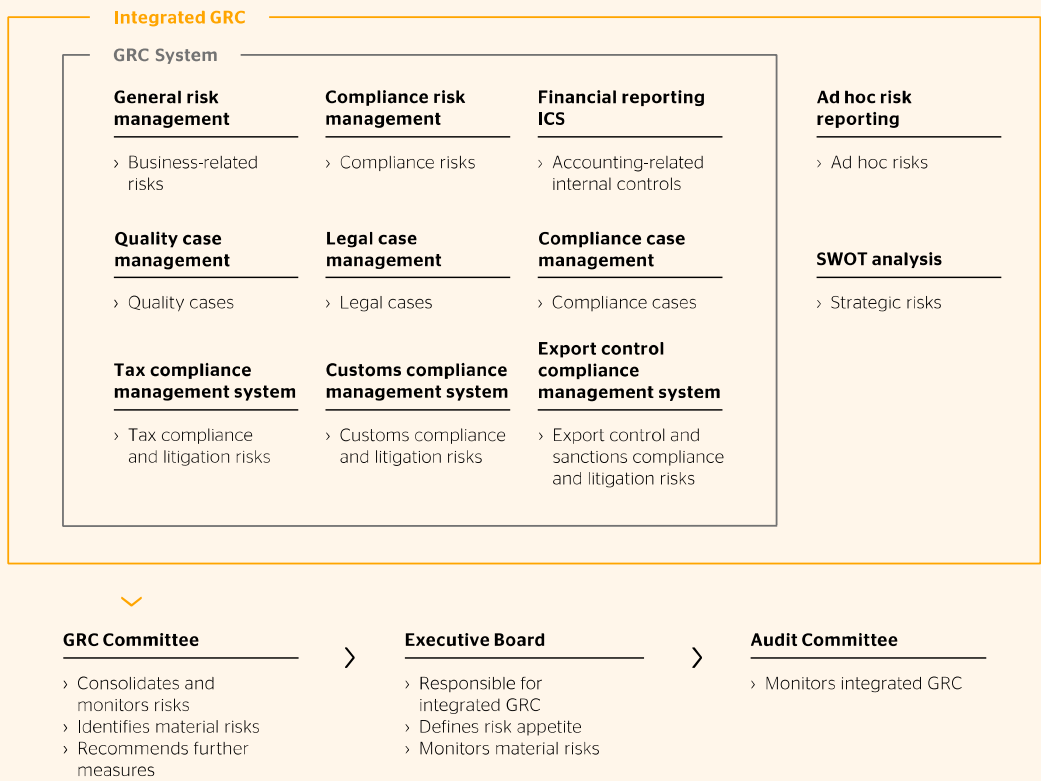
Integrated GRC

GRC System

General risk management

› Business-related risks

Compliance risk management

› Compliance risks

Financial reporting ICS

› Accounting-related internal controls

Quality case management

› Quality cases

Legal case management

› Legal cases

Compliance case management

› Compliance cases

Tax compliance management system

› Tax compliance and litigation risks

Customs compliance management system

› Customs compliance and litigation risks

Export control compliance management system

› Export control and sanctions compliance and litigation risks

Ad hoc risk reporting

› Ad hoc risks

SWOT analysis

› Strategic risks

GRC Committee

› Consolidates and monitors risks
› Identifies material risks
› Recommends further measures

Executive Board

› Responsible for integrated GRC
› Defines risk appetite
› Monitors material risks

Audit Committee

› Monitors integrated GRC